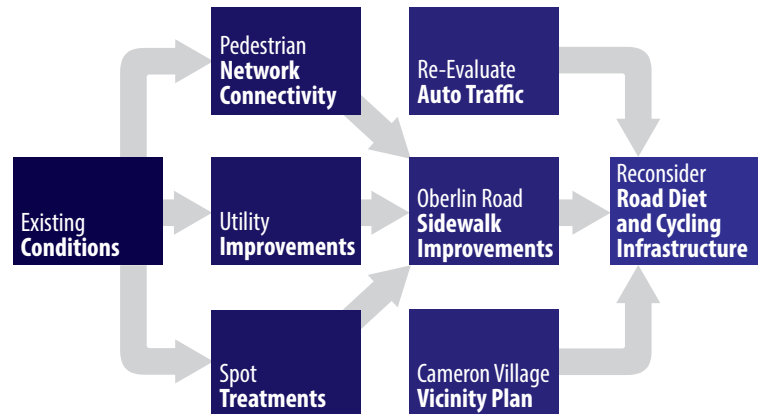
Existing Conditions

Pedestrian Network Connectivity

Utility Improvements

Spot Treatments

Re-Evaluate Auto Traffic

Oberlin Road Sidewalk Improvements

Cameron Village Vicinity Plan

Reconsider Road Diet and Cycling Infrastructure